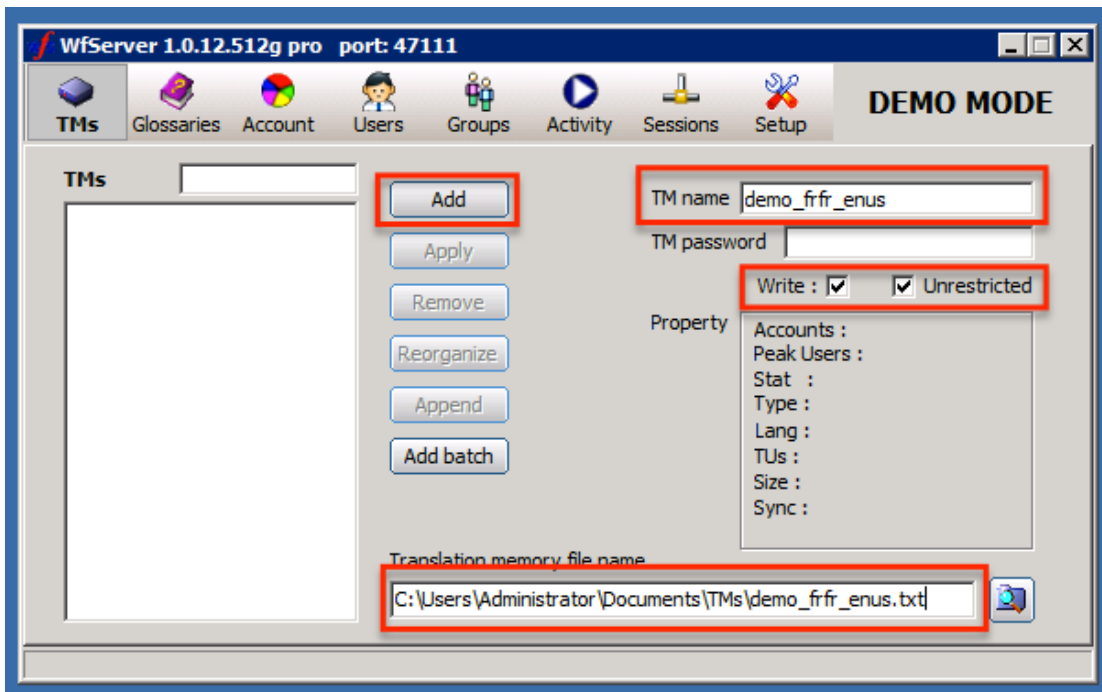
WfServer 1.0.12.512g pro port: 47111

TMs Glossaries Account Users Groups Activity Sessions Setup

DEMO MODE

TMs

Add

Apply

Remove

Reorganize

Append

Add batch

TM name demo_frfr_enus

TM password

Write : ☑ ☑ Unrestricted

Property

Accounts :
Peak Users :
Stat :
Type :
Lang :
TUs :
Size :
Sync :

Translation memory file name

C:\Users\Administrator\Documents\TMs\demo_frfr_enus.txt